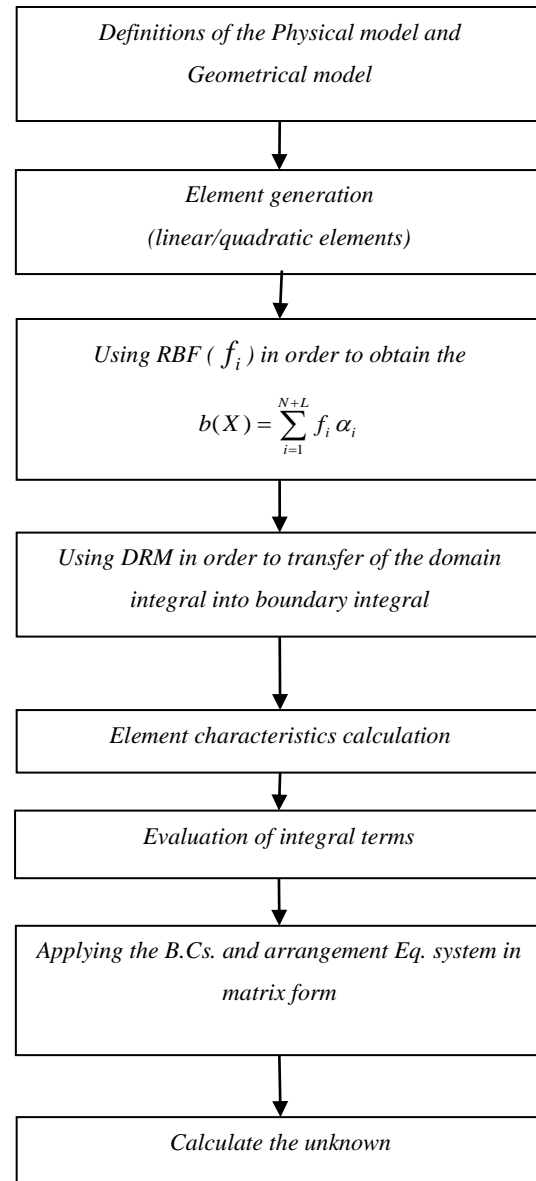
Definitions of the Physical model and Geometrical model

Element generation (linear/quadratic elements)

Using RBF ( $f_i$ ) in order to obtain the

$b(X) = \sum_{i=1}^{N+L} f_i \alpha_i$

Using DRM in order to transfer of the domain integral into boundary integral

Element characteristics calculation

Evaluation of integral terms

Applying the B.Cs. and arrangement Eq. system in matrix form

Calculate the unknown